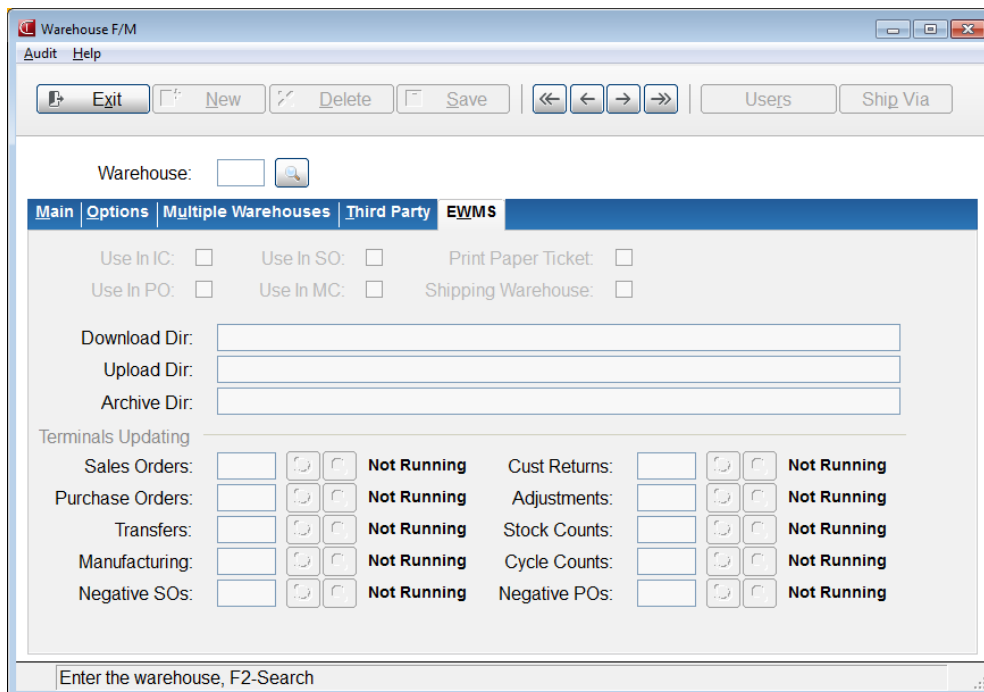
Warehouse F/M
Audit Help

Exit New Delete Save Users Ship Via

Warehouse:

Main | Options | Multiple Warehouses | Third Party | EWMS

Use In IC: Use In SO: Print Paper Ticket:
Use In PO: Use In MC: Shipping Warehouse:

Download Dir:
Upload Dir:
Archive Dir:

Terminals Updating
Sales Orders: Not Running
Purchase Orders: Not Running
Transfers: Not Running
Manufacturing: Not Running
Negative SOs: Not Running

Cust Returns: Not Running
Adjustments: Not Running
Stock Counts: Not Running
Cycle Counts: Not Running
Negative POs: Not Running

Enter the warehouse, F2-Search